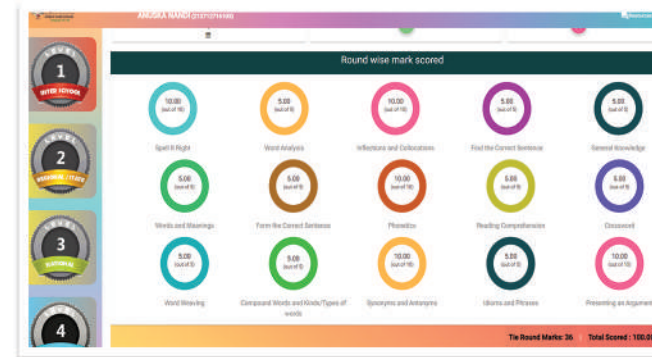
ANUSKA NANDI (21371214190)

LEVEL 1 INTER SCHOOL

LEVEL 2 REGIONAL / STATE

LEVEL 3 NATIONAL

LEVEL 4

Round wise mark scored

10.00 (out of 10)
Spell It Right

5.00 (out of 5)
Word Analysis

10.00 (out of 10)
Inflections and Collocations

5.00 (out of 5)
Find the Correct Sentence

5.00 (out of 5)
General Knowledge

5.00 (out of 5)
Words and Meanings

5.00 (out of 5)
Form the Correct Sentence

10.00 (out of 10)
Phonetics

5.00 (out of 5)
Reading Comprehension

5.00 (out of 5)
Crossword

5.00 (out of 5)
Word Weaving

5.00 (out of 5)
Compound Words and Kinds/Types of words

10.00 (out of 10)
Synonyms and Antonyms

5.00 (out of 5)
Idioms and Phrases

10.00 (out of 10)
Presenting an Argument

Tie Round Marks: 36 | Total Scored : 100.0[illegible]